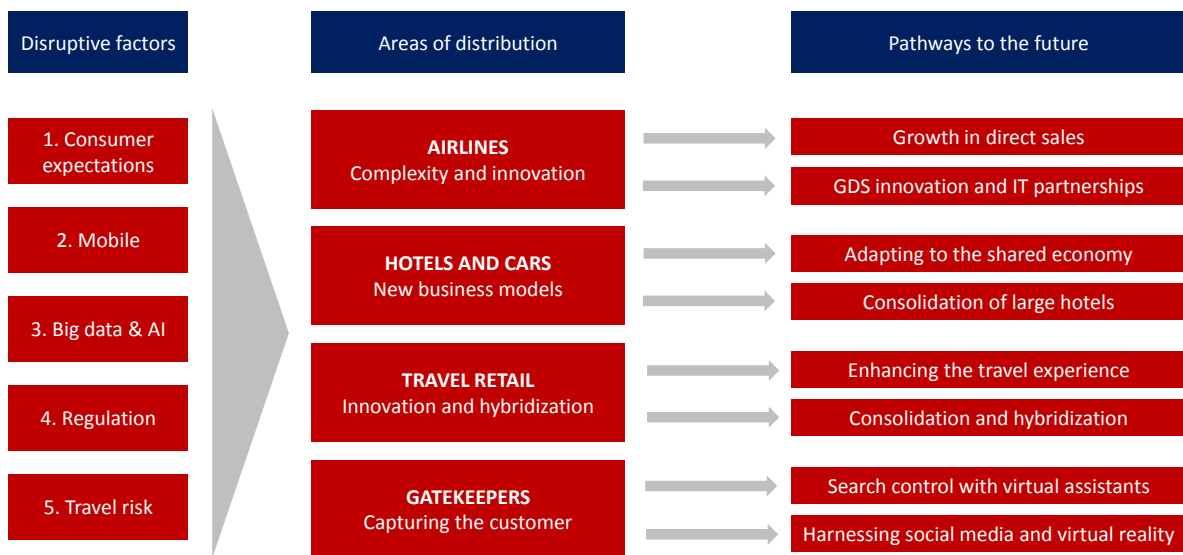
Disruptive factors

Areas of distribution

Pathways to the future

1. Consumer expectations

2. Mobile

3. Big data & AI

4. Regulation

5. Travel risk

AIRLINES
Complexity and innovation

HOTELS AND CARS
New business models

TRAVEL RETAIL
Innovation and hybridization

GATEKEEPERS
Capturing the customer

Growth in direct sales

GDS innovation and IT partnerships

Adapting to the shared economy

Consolidation of large hotels

Enhancing the travel experience

Consolidation and hybridization

Search control with virtual assistants

Harnessing social media and virtual reality